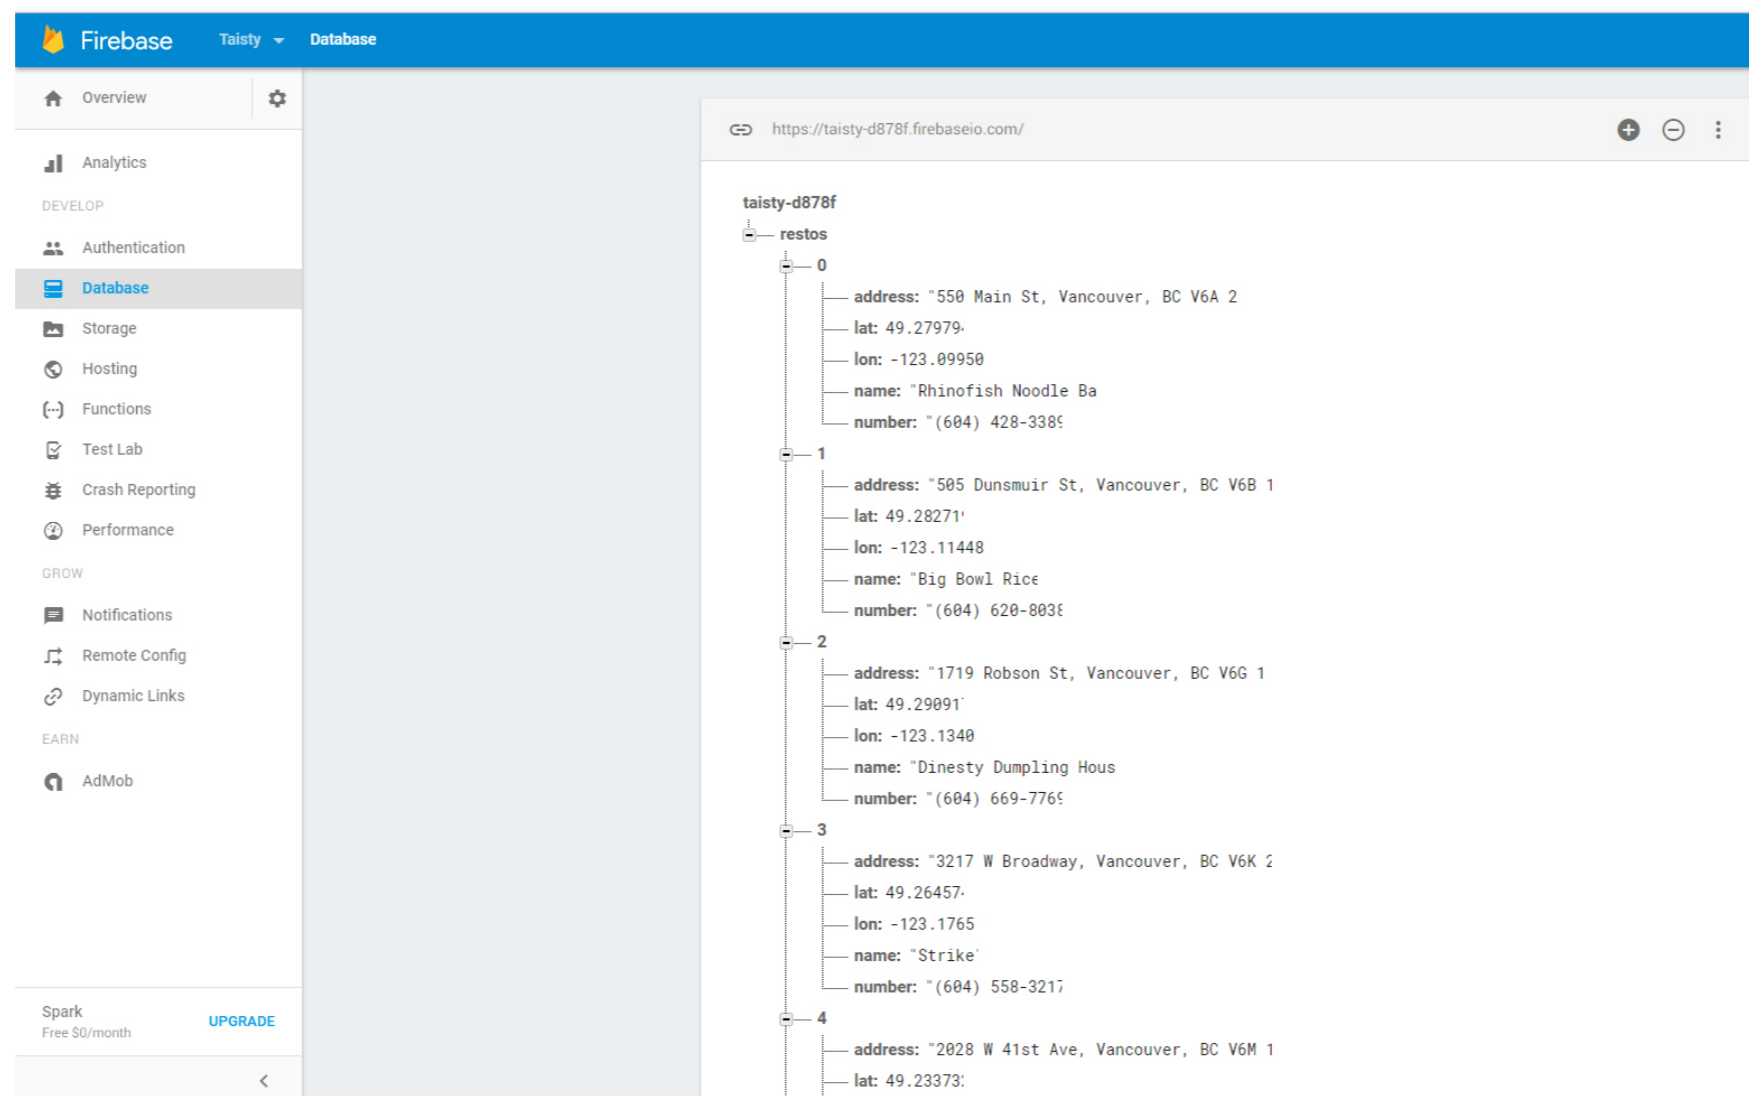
Firebase Taisty Database

Overview

Analytics

DEVELOP

Authentication

Database

Storage

Hosting

Functions

Test Lab

Crash Reporting

Performance

GROW

Notifications

Remote Config

Dynamic Links

EARN

AdMob

Spark
Free $0/month

UPGRADE

https://taisty-d878f.firebaseio.com/

taisty-d878f
restos
0
address: "550 Main St, Vancouver, BC V6A 2
lat: 49.27979
lon: -123.09950
name: "Rhinofish Noodle Ba
number: "(604) 428-338
1
address: "505 Dunsmuir St, Vancouver, BC V6B 1
lat: 49.28271
lon: -123.11448
name: "Big Bowl Rice
number: "(604) 620-803
2
address: "1719 Robson St, Vancouver, BC V6G 1
lat: 49.29091
lon: -123.1340
name: "Dinesty Dumpling Hous
number: "(604) 669-776
3
address: "3217 W Broadway, Vancouver, BC V6K 2
lat: 49.26457
lon: -123.1765
name: "Strike
number: "(604) 558-321
4
address: "2028 W 41st Ave, Vancouver, BC V6M 1
lat: 49.23373